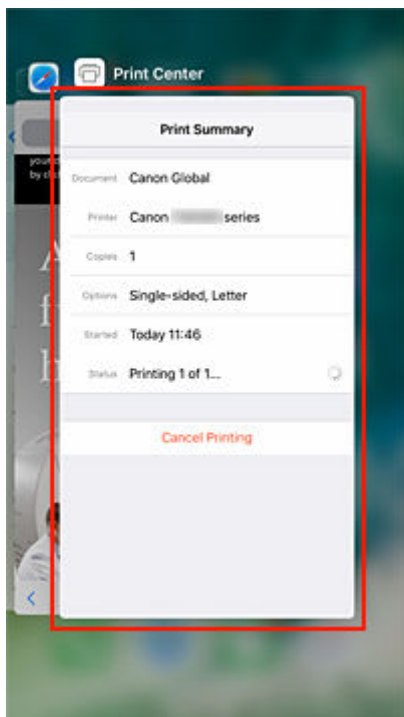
Print Center

Print Summary

| Document | Canon Global |
|---|---|
| Printer | Canon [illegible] series |
| Copies | 1 |
| Options | Single-sided, Letter |
| Started | Today 11:46 |
| Status | Printing 1 of 1... |

Cancel Printing